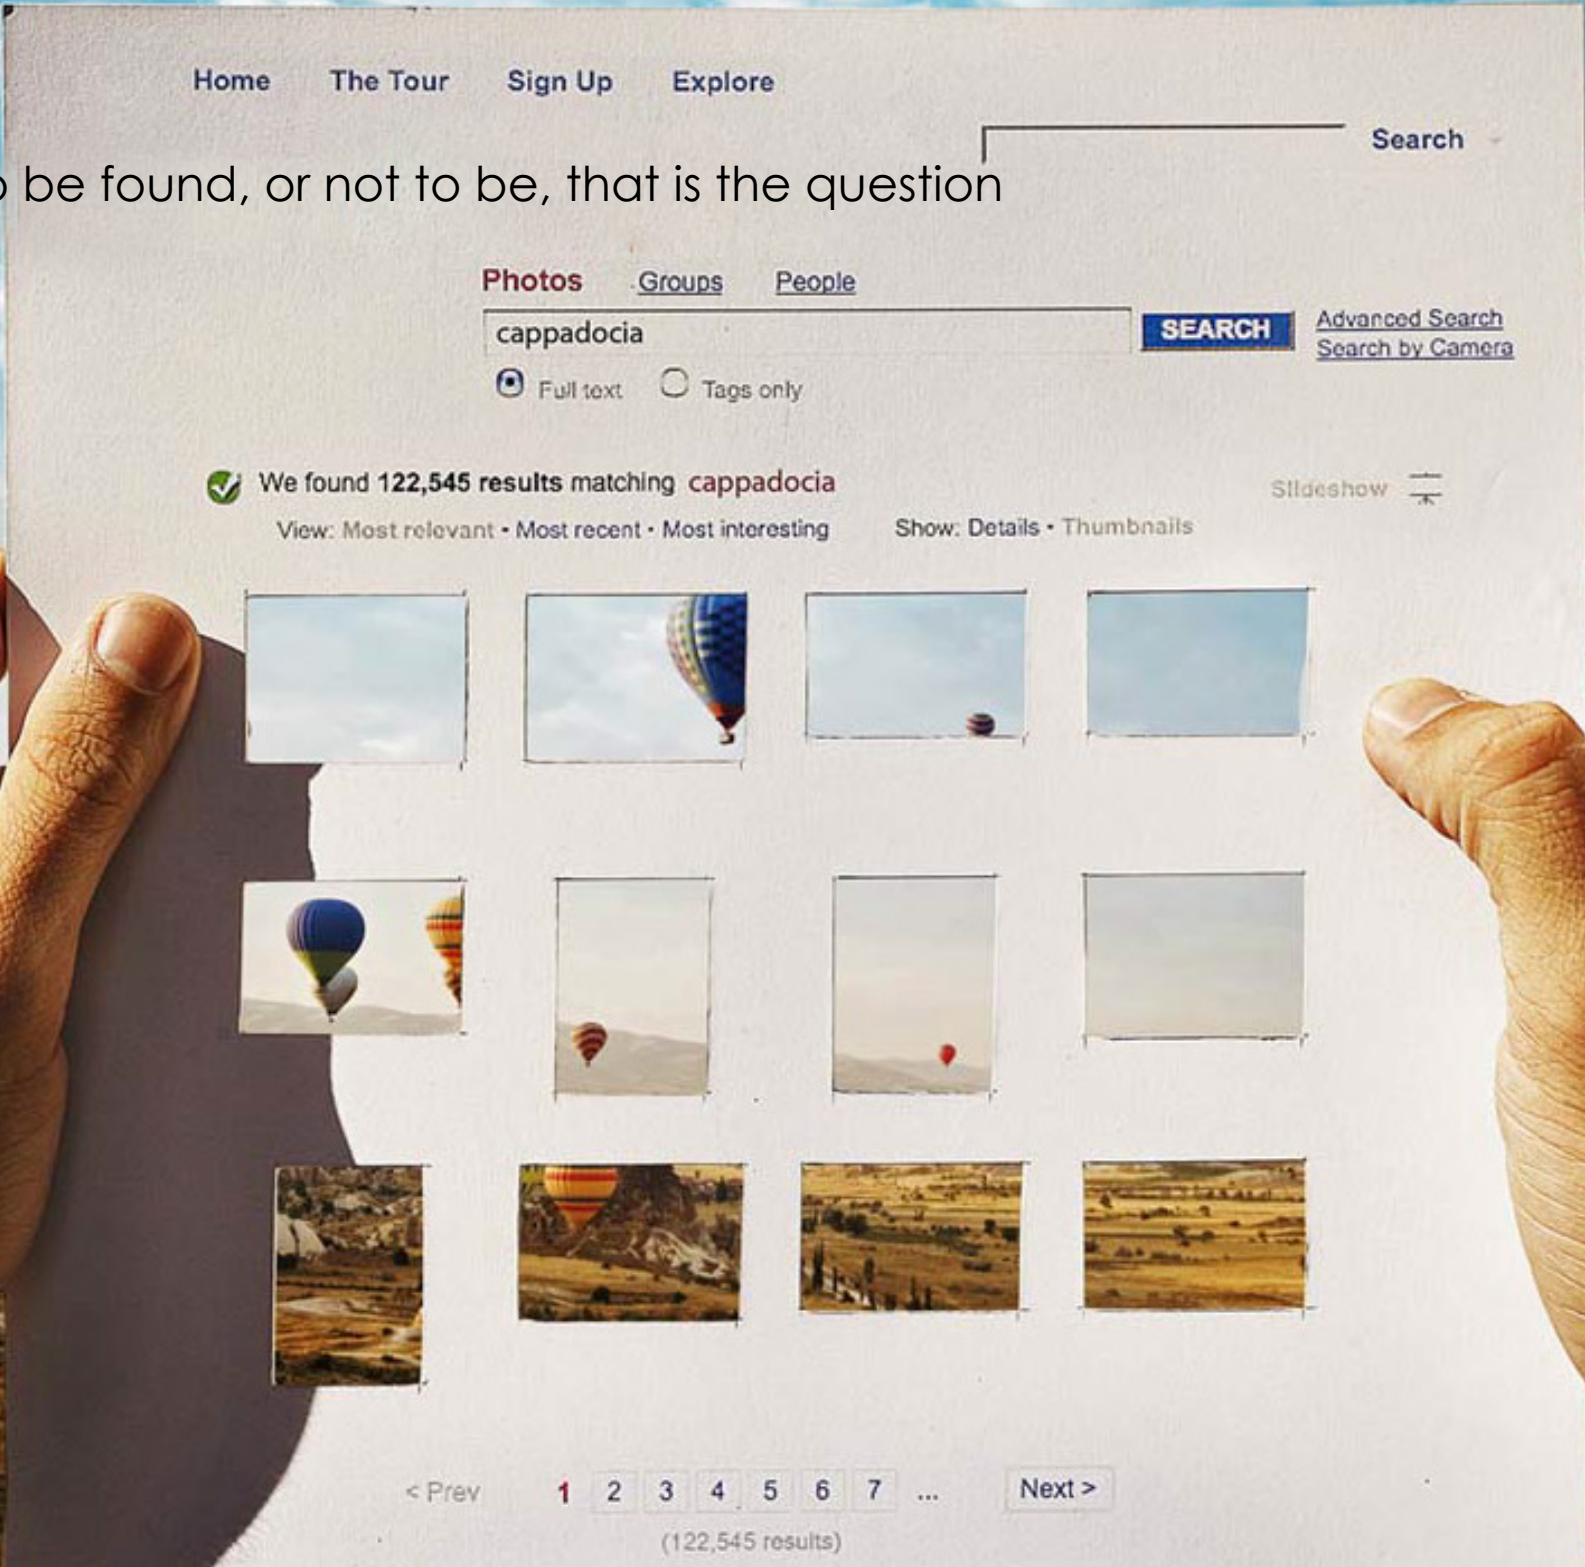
Home The Tour Sign Up Explore

Search

be found, or not to be, that is the question

Photos Groups People

cappadocia

SEARCH

Advanced Search
Search by Camera

Full text Tags only

We found 122,545 results matching cappadocia

Slideshow

View: Most relevant • Most recent • Most interesting

Show: Details • Thumbnails

< Prev 1 2 3 4 5 6 7 ... Next >

(122,545 results)